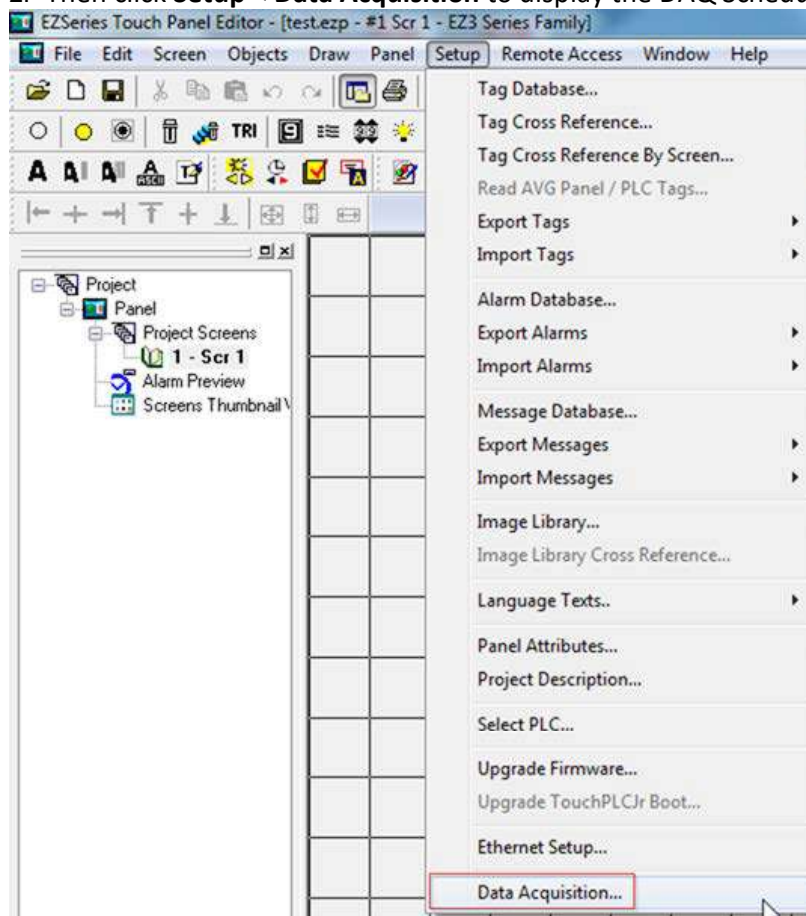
EZSeries Touch Panel Editor - [test.ezp - #1 Scr 1 - EZ3 Series Family]

File Edit Screen Objects Draw Panel Setup Remote Access Window Help

TRI

Project
Panel
Project Screens
1 - Scr 1
Alarm Preview
Screens Thumbnail V

Tag Database...
Tag Cross Reference...
Tag Cross Reference By Screen...
Read AVG Panel / PLC Tags...
Export Tags
Import Tags
Alarm Database...
Export Alarms
Import Alarms
Message Database...
Export Messages
Import Messages
Image Library...
Image Library Cross Reference...
Language Texts..
Panel Attributes...
Project Description...
Select PLC...
Upgrade Firmware...
Upgrade TouchPLCJr Boot...
Ethernet Setup...
Data Acquisition...